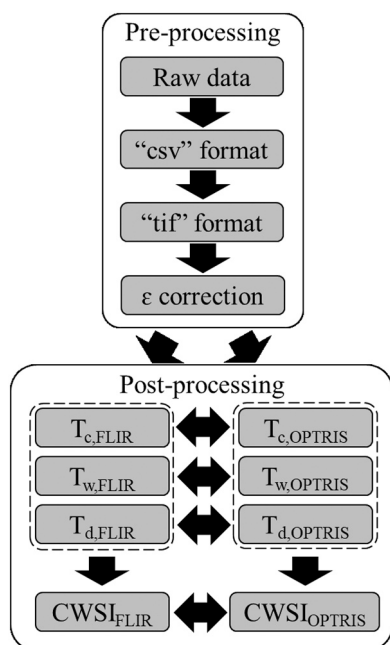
Pre-processing

Raw data

“csv” format

“tif” format

ε correction

Post-processing

$T_{c,FLIR}$

$T_{c,OPTRIS}$

$T_{w,FLIR}$

$T_{w,OPTRIS}$

$T_{d,FLIR}$

$T_{d,OPTRIS}$

$CWSI_{FLIR}$

$CWSI_{OPTRIS}$